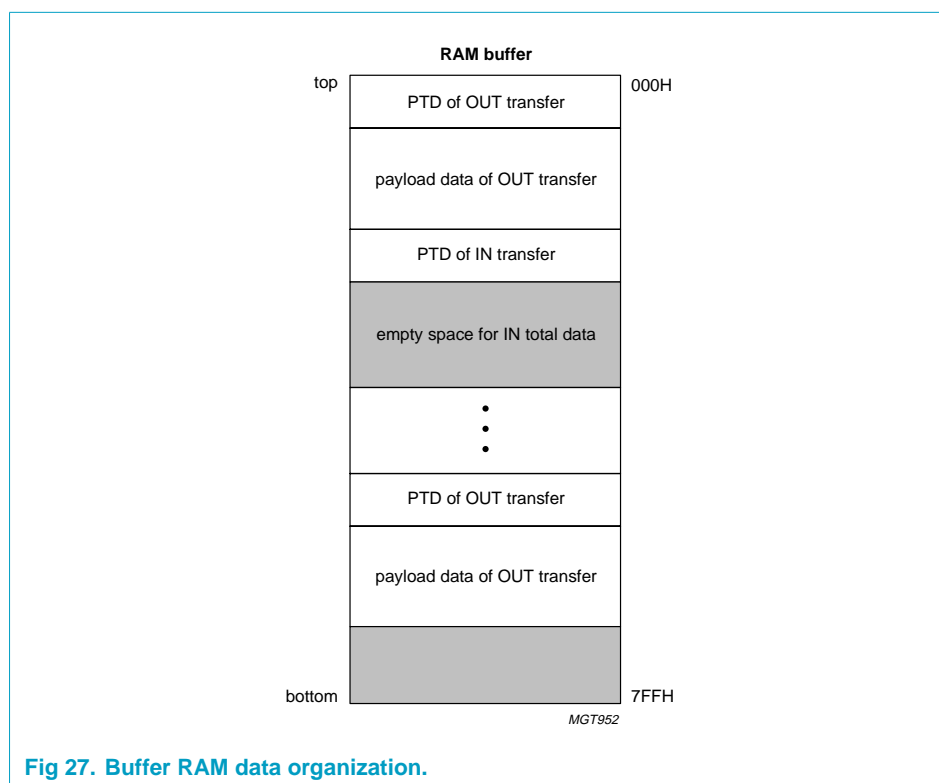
RAM buffer

top

000H

PTD of OUT transfer

payload data of OUT transfer

PTD of IN transfer

empty space for IN total data

PTD of OUT transfer

payload data of OUT transfer

bottom

7FFH

MGT952

Fig 27. Buffer RAM data organization.